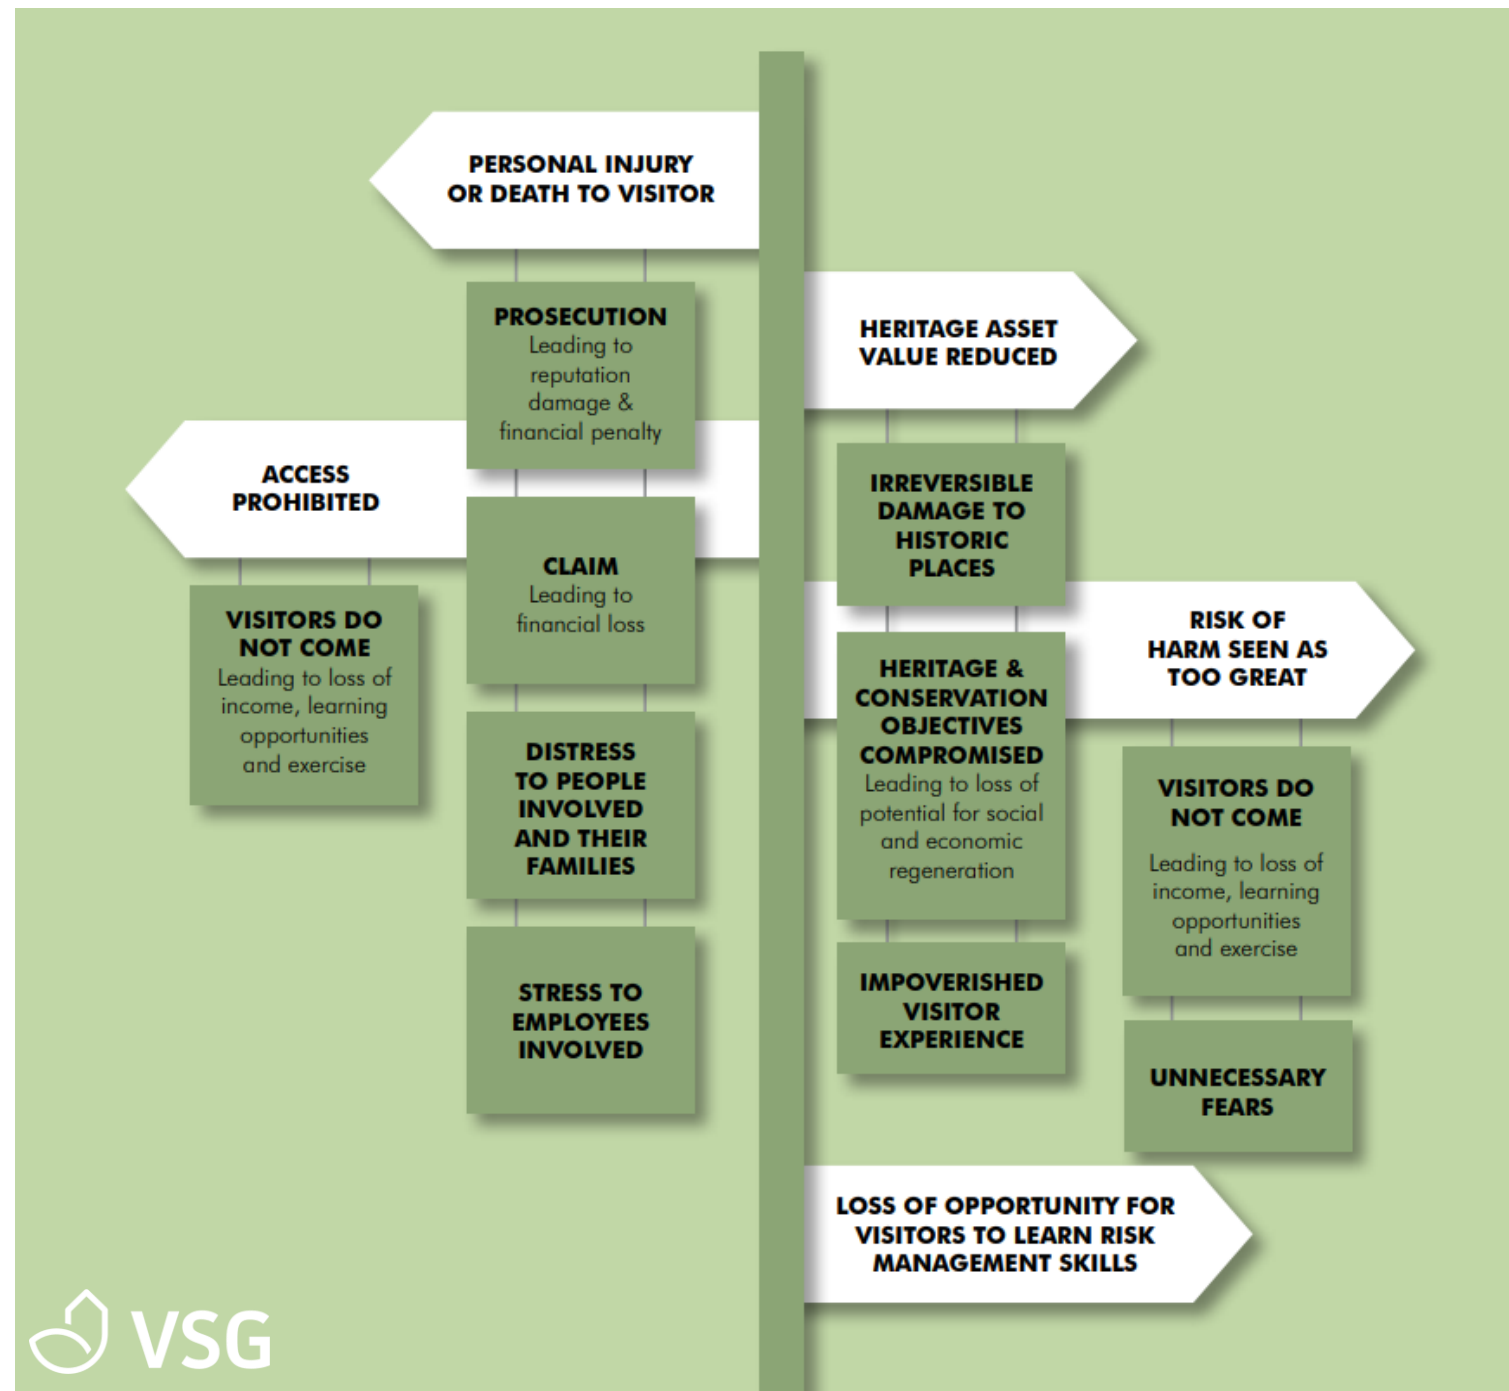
PERSONAL INJURY OR DEATH TO VISITOR

PROSECUTION
Leading to reputation damage & financial penalty

CLAIM
Leading to financial loss

DISTRESS TO PEOPLE INVOLVED AND THEIR FAMILIES

STRESS TO EMPLOYEES INVOLVED

ACCESS PROHIBITED

VISITORS DO NOT COME
Leading to loss of income, learning opportunities and exercise

HERITAGE ASSET VALUE REDUCED

IRREVERSIBLE DAMAGE TO HISTORIC PLACES

HERITAGE & CONSERVATION OBJECTIVES COMPROMISED
Leading to loss of potential for social and economic regeneration

IMPOVERISHED VISITOR EXPERIENCE

RISK OF HARM SEEN AS TOO GREAT

VISITORS DO NOT COME
Leading to loss of income, learning opportunities and exercise

UNNECESSARY FEARS

LOSS OF OPPORTUNITY FOR VISITORS TO LEARN RISK MANAGEMENT SKILLS

VSG